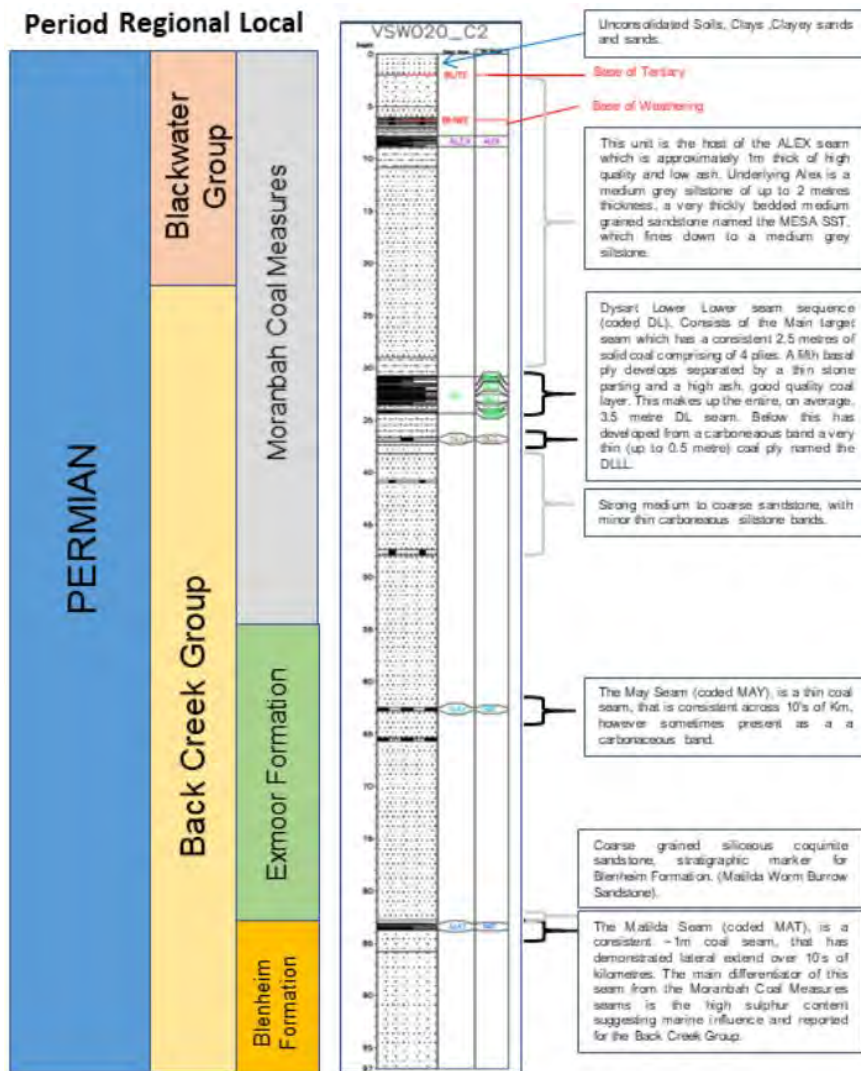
Period Regional Local

PERMIAN

Blackwater Group

Back Creek Group

Moranbah Coal Measures

Exmoor Formation

Blenheim Formation

VSW020_C2

Depth

0
5
10
15
20
25
30
35
40
45
50
55
60
65
70
75
80
85
90
95

BUTT
BWE
ALEX ALEX
MAY
MAT

Unconsolidated Soils, Clays ,Clayey sands and sands.

Base of Tertiary

Base of Weathering

This unit is the host of the ALEX seam which is approximately 1m thick of high quality and low ash. Underlying Alex is a medium grey siltstone of up to 2 metres thickness, a very thickly bedded medium grained sandstone named the MESA SST, which fines down to a medium grey siltstone.

Dysart Lower Lower seam sequence (coded DL). Consists of the Main target seam which has a consistent 2.5 metres of solid coal comprising of 4 plies. A fifth basal ply develops separated by a thin stone parting and a high ash, good quality coal layer. This makes up the entire, on average, 3.5 metre DL seam. Below this has developed from a carbonaceous band a very thin (up to 0.5 metre) coal ply named the DLLL.

Strong medium to coarse sandstone, with minor thin carbonaceous siltstone bands.

The May Seam (coded MAY), is a thin coal seam, that is consistent across 10's of Km, however sometimes present as a a carbonaceous band.

Coarse grained silicous coquinite sandstone, stratigraphic marker for Blenheim Formation. (Matilda Worm Burrow Sandstone).

The Matilda Seam (coded MAT), is a consistent ~1m coal seam, that has demonstrated lateral extend over 10's of kilometres. The main differentiator of this seam from the Moranbah Coal Measures seams is the high sulphur content suggesting marine influence and reported for the Back Creek Group.